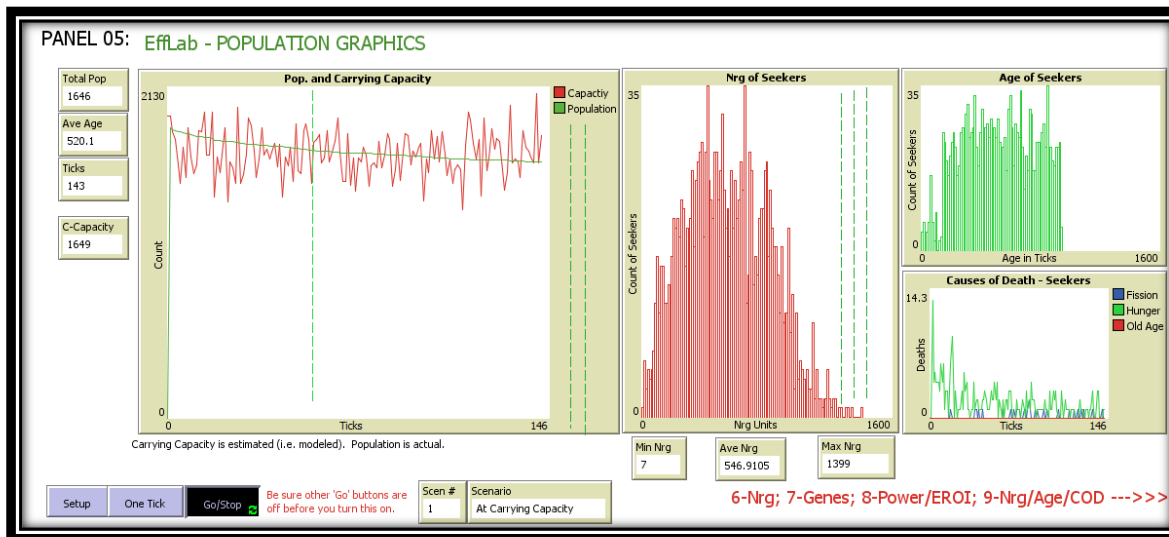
PANEL 05: EffLab - POPULATION GRAPHICS

Total Pop
1646

Ave Age
520.1

Ticks
143

C-Capacity
1649

Pop. and Carrying Capacity
2130
Count
0
0
Ticks
146
Capactiy
Population

Carrying Capacity is estimated (i.e. modeled). Population is actual.

Nrg of Seekers
35
Count of Seekers
0
0
Nrg Units
1600

Min Nrg
7

Ave Nrg
546.9105

Max Nrg
1399

Age of Seekers
35
Count of Seekers
0
0
Age in Ticks
1600

Causes of Death - Seekers
14.3
Deaths
0
0
Ticks
146
Fission
Hunger
Old Age

Setup

One Tick

Go/Stop

Be sure other 'Go' buttons are off before you turn this on.

Scen #
1

Scenario
At Carrying Capacity

6-Nrg; 7-Genes; 8-Power/EROI; 9-Nrg/Age/COD --->>>